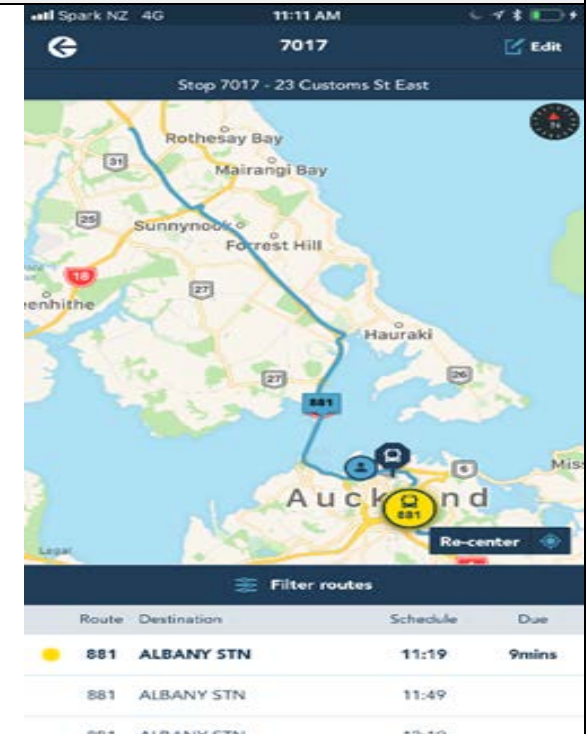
Spark NZ 4G 11:11 AM

7017

Edit

Stop 7017 - 23 Customs St East

Rothesay Bay

Mairangi Bay

31

25

Sunnynook

Forrest Hill

18

enhithe

27

Hauraki

27

26

881

6

Mis

Auckland

881

Legal

Re-center

Filter routes

| Route | Destination | Schedule | Due |
|---|---|---|---|
| 881 | ALBANY STN | 11:19 | 9mins |
| 881 | ALBANY STN | 11:49 | |
| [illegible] | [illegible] | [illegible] | |